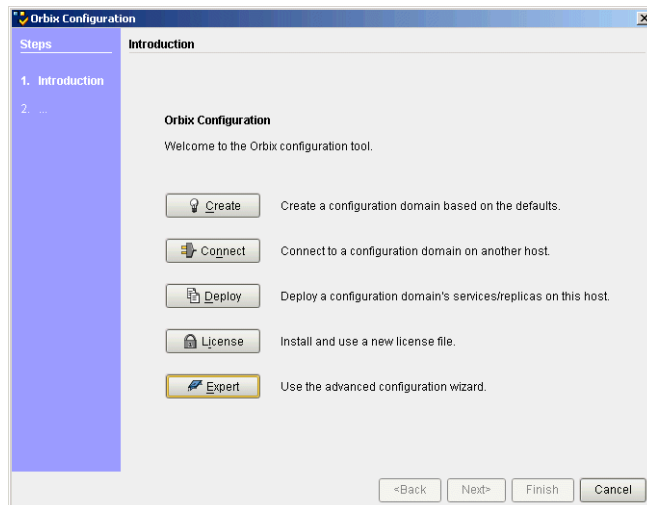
Orbix Configuration

Steps

1. Introduction

2. ...

Introduction

Orbix Configuration

Welcome to the Orbix configuration tool.

Create    Create a configuration domain based on the defaults.

Connect    Connect to a configuration domain on another host.

Deploy    Deploy a configuration domain's services/replicas on this host.

License    Install and use a new license file.

Expert    Use the advanced configuration wizard.

<Back    Next>    Finish    Cancel